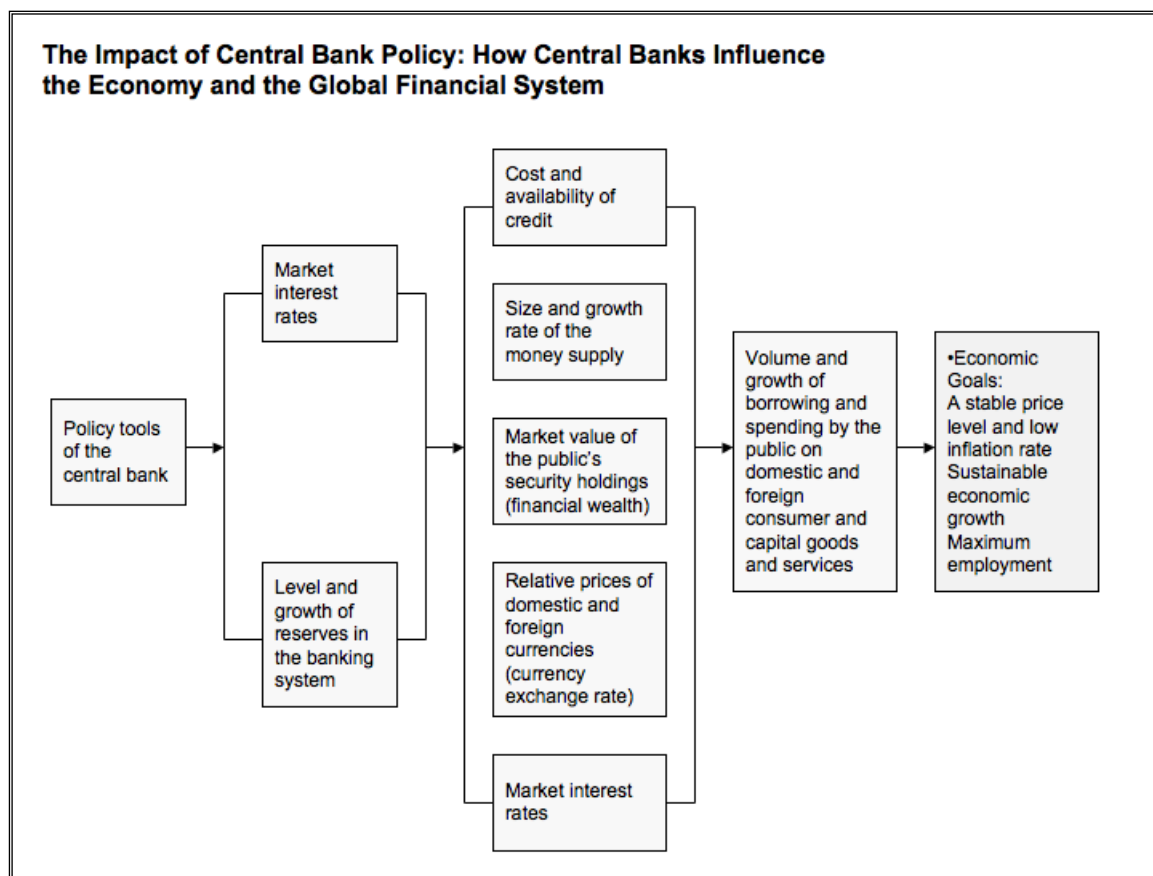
The Impact of Central Bank Policy: How Central Banks Influence the Economy and the Global Financial System

Policy tools of the central bank

Market interest rates

Level and growth of reserves in the banking system

Cost and availability of credit

Size and growth rate of the money supply

Market value of the public's security holdings (financial wealth)

Relative prices of domestic and foreign currencies (currency exchange rate)

Market interest rates

Volume and growth of borrowing and spending by the public on domestic and foreign consumer and capital goods and services

•Economic Goals:
A stable price level and low inflation rate
Sustainable economic growth
Maximum employment